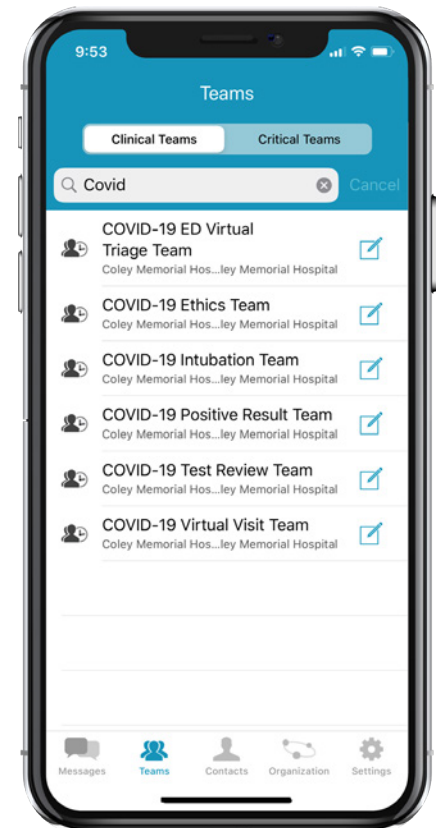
9:53

Teams

Clinical Teams | Critical Teams

Covid

Cancel

COVID-19 ED Virtual Triage Team
Coley Memorial Hos...ley Memorial Hospital

COVID-19 Ethics Team
Coley Memorial Hos...ley Memorial Hospital

COVID-19 Intubation Team
Coley Memorial Hos...ley Memorial Hospital

COVID-19 Positive Result Team
Coley Memorial Hos...ley Memorial Hospital

COVID-19 Test Review Team
Coley Memorial Hos...ley Memorial Hospital

COVID-19 Virtual Visit Team
Coley Memorial Hos...ley Memorial Hospital

Messages Teams Contacts Organization Settings